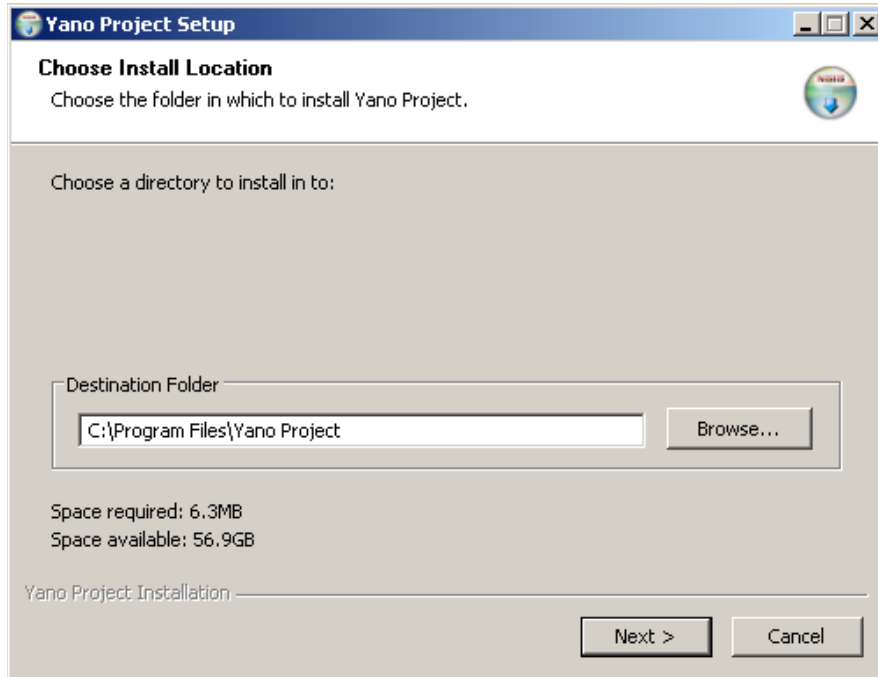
Yano Project Setup

Choose Install Location
Choose the folder in which to install Yano Project.

Choose a directory to install in to:

Destination Folder
C:\Program Files\Yano Project
Browse...

Space required: 6.3MB
Space available: 56.9GB

Yano Project Installation

Next >
Cancel